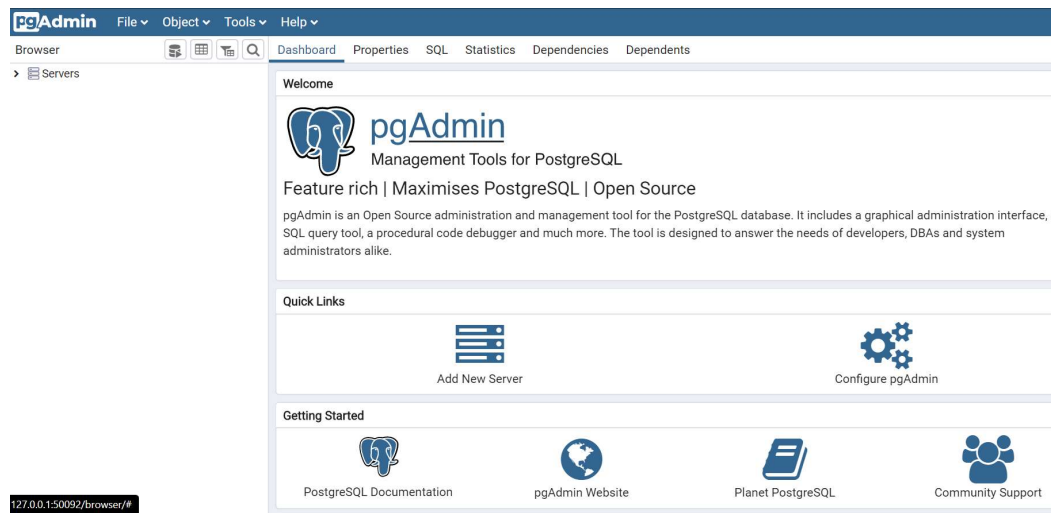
pgAdmin File Object Tools Help

Browser

Servers

Dashboard Properties SQL Statistics Dependencies Dependents

Welcome

pgAdmin
Management Tools for PostgreSQL

Feature rich | Maximises PostgreSQL | Open Source

pgAdmin is an Open Source administration and management tool for the PostgreSQL database. It includes a graphical administration interface, SQL query tool, a procedural code debugger and much more. The tool is designed to answer the needs of developers, DBAs and system administrators alike.

Quick Links

Add New Server

Configure pgAdmin

Getting Started

PostgreSQL Documentation

pgAdmin Website

Planet PostgreSQL

Community Support

127.0.0.1:50092/browser/#